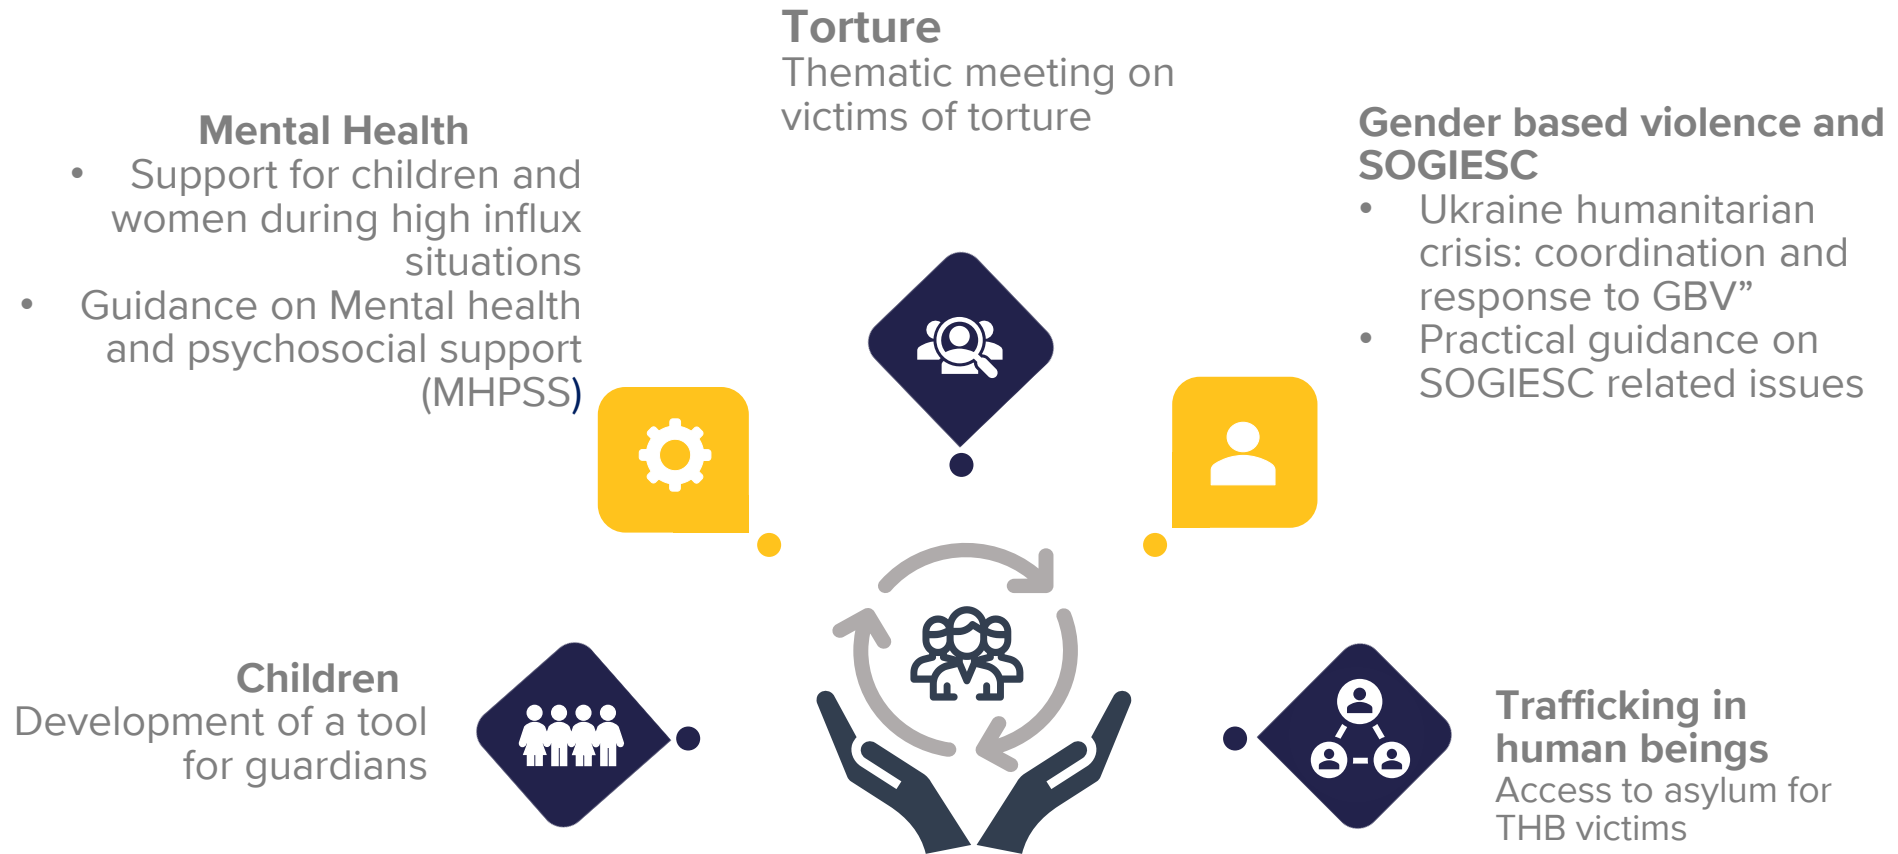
Torture
Thematic meeting on victims of torture

Mental Health
• Support for children and women during high influx situations
• Guidance on Mental health and psychosocial support (MHPSS)

Gender based violence and SOGIESC
• Ukraine humanitarian crisis: coordination and response to GBV”
• Practical guidance on SOGIESC related issues

Children
Development of a tool for guardians

Trafficking in human beings
Access to asylum for THB victims